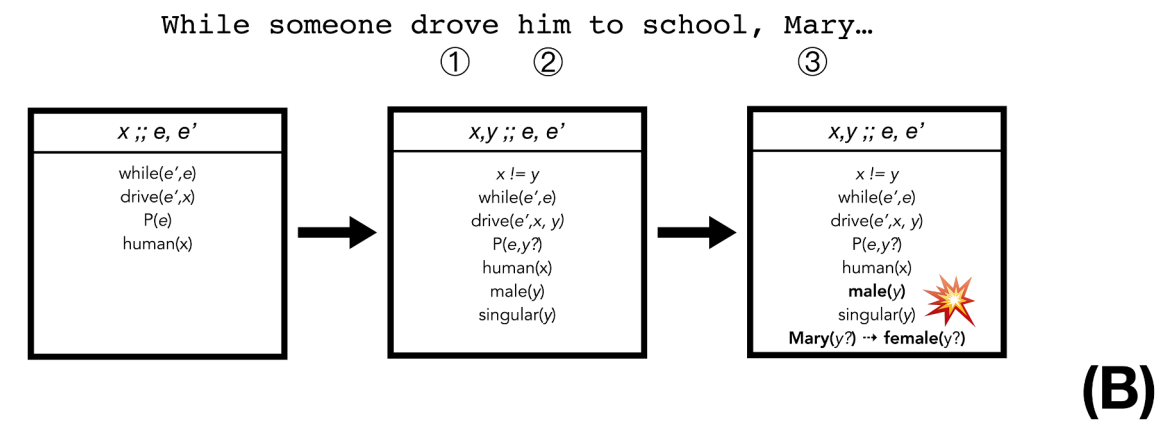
While someone drove him to school, Mary…

①　②　③

x ;; e, e’

while(e’,e)
drive(e’,x)
P(e)
human(x)

x,y ;; e, e’

x != y
while(e’,e)
drive(e’,x, y)
P(e,y?)
human(x)
male(y)
singular(y)

x,y ;; e, e’

x != y
while(e’,e)
drive(e’,x, y)
P(e,y?)
human(x)
**male(y)**
singular(y)
**Mary(y?) ⇢ female(y?)**

(B)